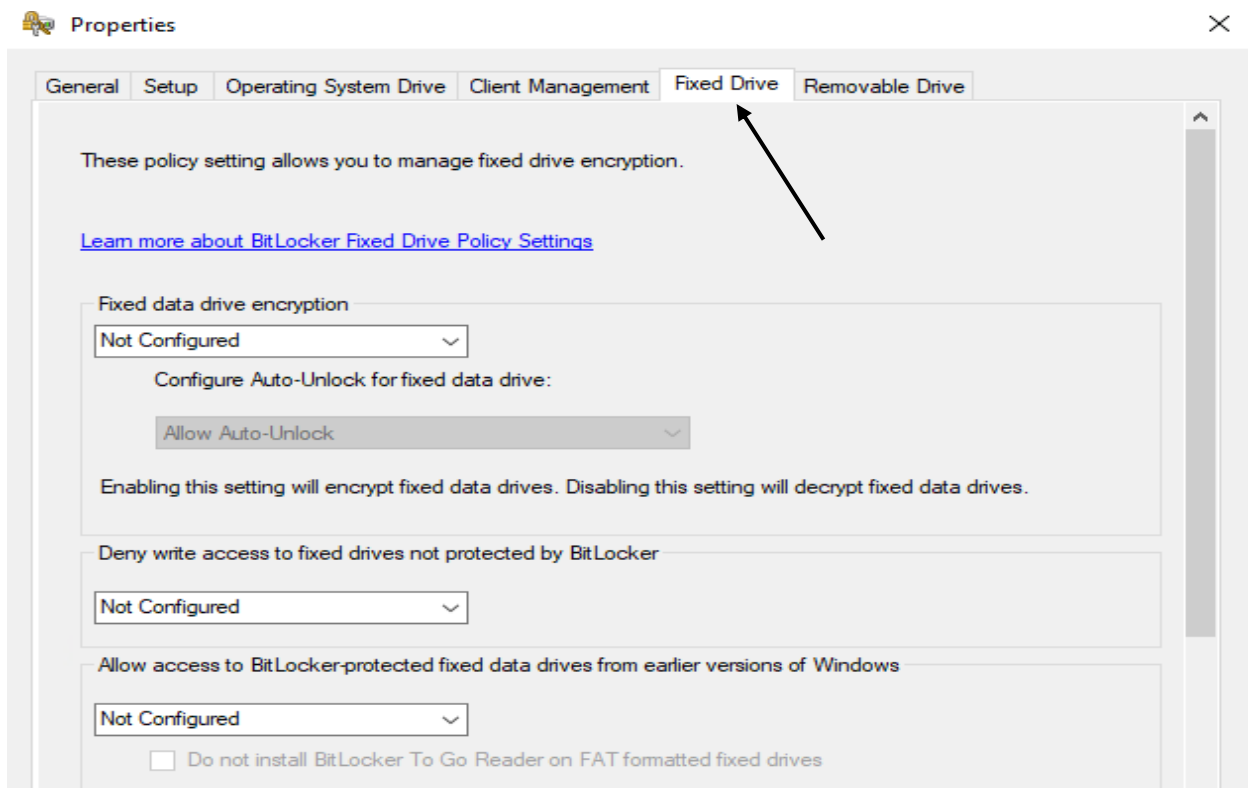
Properties

General | Setup | Operating System Drive | Client Management | Fixed Drive | Removable Drive

These policy setting allows you to manage fixed drive encryption.

Learn more about BitLocker Fixed Drive Policy Settings

Fixed data drive encryption

Not Configured

Configure Auto-Unlock for fixed data drive:

Allow Auto-Unlock

Enabling this setting will encrypt fixed data drives. Disabling this setting will decrypt fixed data drives.

Deny write access to fixed drives not protected by BitLocker

Not Configured

Allow access to BitLocker-protected fixed data drives from earlier versions of Windows

Not Configured

Do not install BitLocker To Go Reader on FAT formatted fixed drives